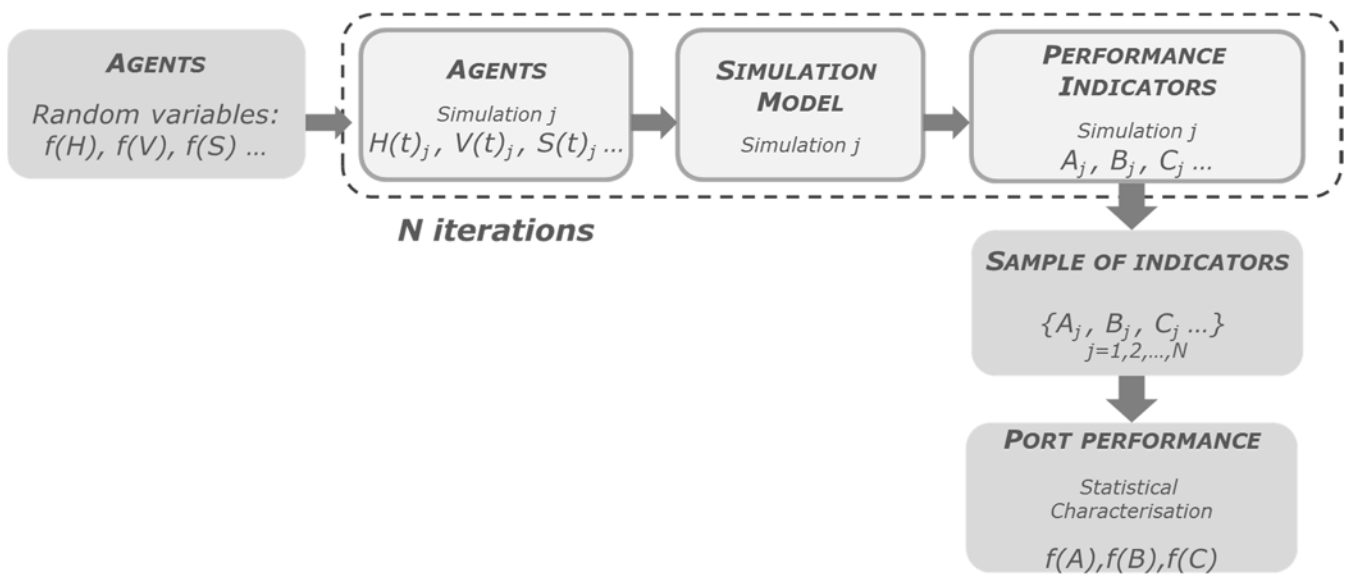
AGENTS

Random variables: $f(H)$, $f(V)$, $f(S)$ ...

AGENTS

Simulation j

$H(t)_j$, $V(t)_j$, $S(t)_j$ ...

SIMULATION MODEL

Simulation j

PERFORMANCE INDICATORS

Simulation j

$A_j$, $B_j$, $C_j$ ...

N iterations

SAMPLE OF INDICATORS

$\{A_j, B_j, C_j ...\}_{j=1,2,...,N}$

PORT PERFORMANCE

Statistical Characterisation

$f(A), f(B), f(C)$